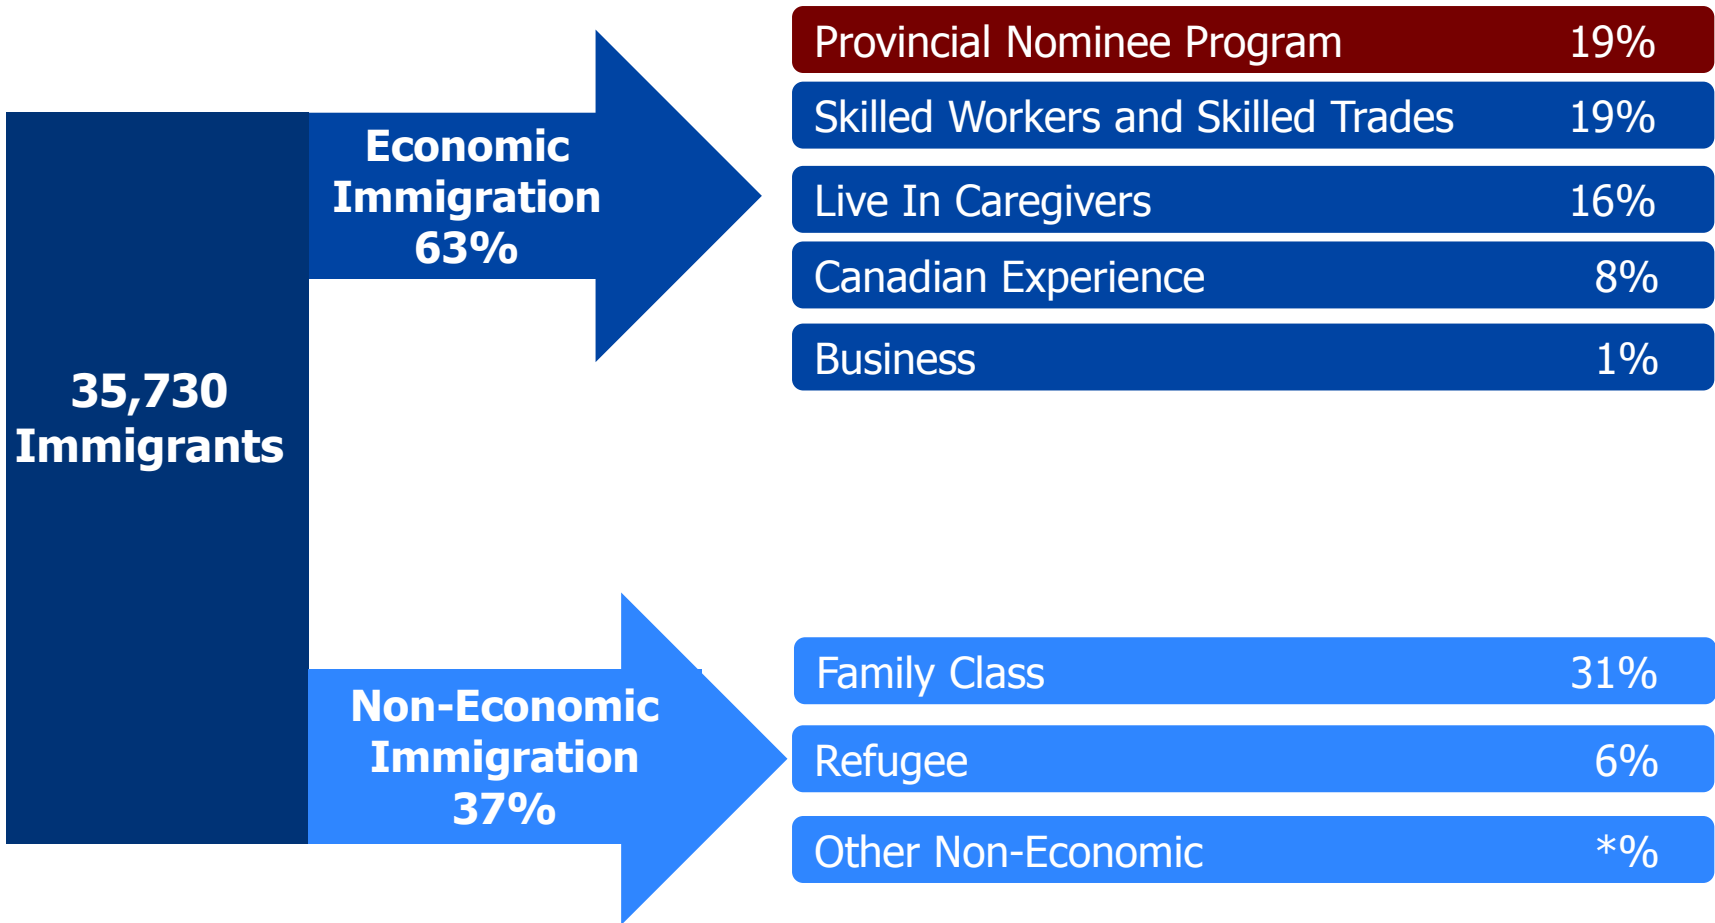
35,730 Immigrants

Economic Immigration 63%

| | |
|---|---|
| Provincial Nominee Program | 19% |
| Skilled Workers and Skilled Trades | 19% |
| Live In Caregivers | 16% |
| Canadian Experience | 8% |
| Business | 1% |

Non-Economic Immigration 37%

| | |
|---|---|
| Family Class | 31% |
| Refugee | 6% |
| Other Non-Economic | *% |